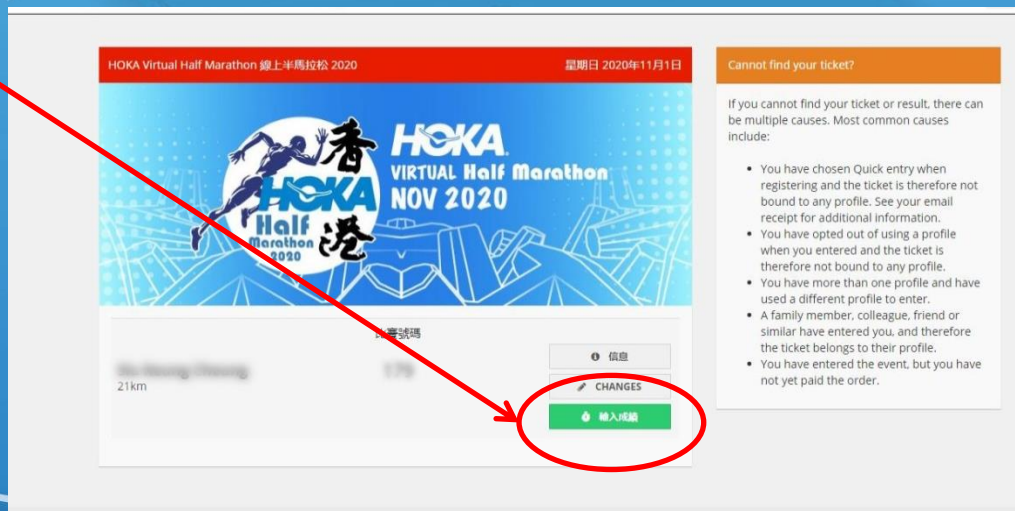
HOKA Virtual Half Marathon 線上半馬拉松 2020

星期日 2020年11月1日

香港

HOKA Half Marathon 2020

HOKA VIRTUAL Half Marathon NOV 2020

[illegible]賽號碼

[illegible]

21km

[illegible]

信息

CHANGES

輸入成績

Cannot find your ticket?

If you cannot find your ticket or result, there can be multiple causes. Most common causes include:

- You have chosen Quick entry when registering and the ticket is therefore not bound to any profile. See your email receipt for additional information.
- You have opted out of using a profile when you entered and the ticket is therefore not bound to any profile.
- You have more than one profile and have used a different profile to enter.
- A family member, colleague, friend or similar have entered you, and therefore the ticket belongs to their profile.
- You have entered the event, but you have not yet paid the order.